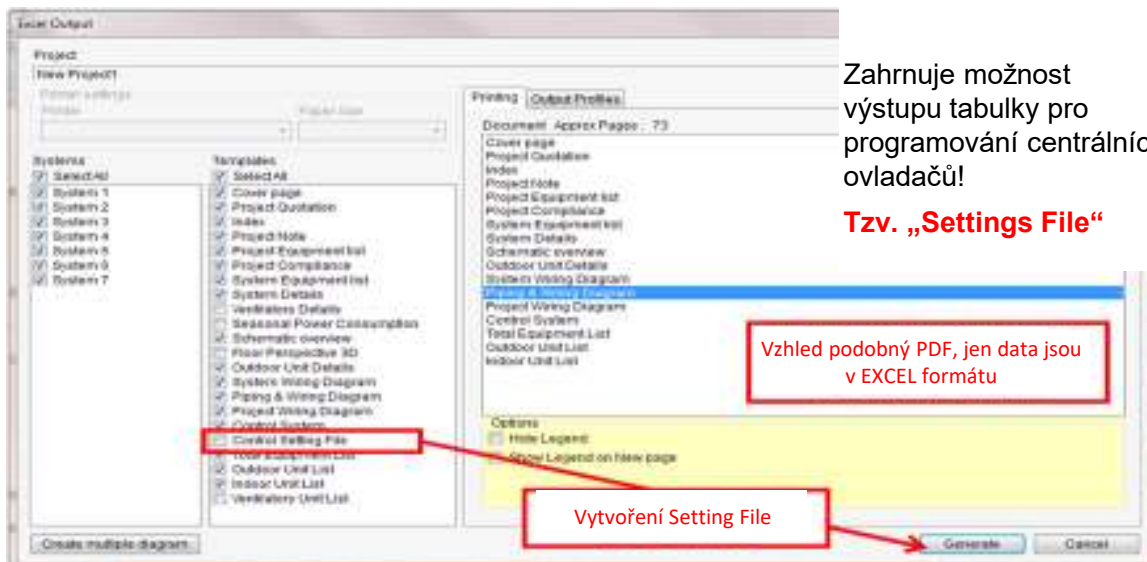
Excel Output

Project
New Project1

Printer settings
Printer
Paper Size

Systems
Select All
System 1
System 2
System 3
System 4
System 5
System 6
System 7

Templates
Select All
Cover page
Project Quotation
Index
Project Note
Project Equipment list
Project Compliance
System Equipment list
System Details
Ventilators Details
Seasonal Power Consumption
Schematic overview
Floor Perspective 3D
Outdoor Unit Details
System Wiring Diagram
Piping & Wiring Diagram
Project Wiring Diagram
Control System
Control Setting File
Total Equipment List
Outdoor Unit List
Indoor Unit List
Ventilators Unit List

Printing | Output Profiles

Document Approx Pages : 73
Cover page
Project Quotation
Index
Project Note
Project Equipment list
Project Compliance
System Equipment list
System Details
Schematic overview
Outdoor Unit Details
System Wiring Diagram
Piping & Wiring Diagram
Project Wiring Diagram
Control System
Total Equipment List
Outdoor Unit List
Indoor Unit List

Vzhled podobný PDF, jen data jsou v EXCEL formátu

Options
Hide Legend
Show Legend on New page

Vytvoření Setting File

Create multiple diagram
Generate
Cancel

Zahrnuje možnost výstupu tabulky pro programování centrálníc ovladačů!

Tzv. „Settings File“